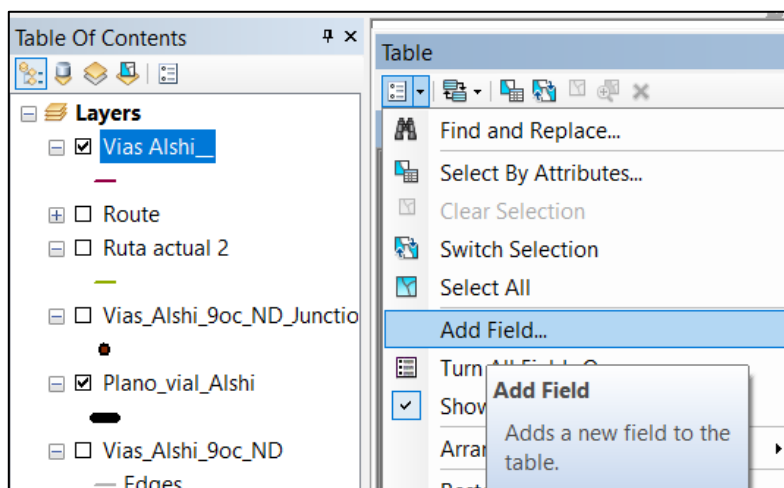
Table Of Contents

Layers

Vias Alshi__

Route

Ruta actual 2

Vias_Alshi_9oc_ND_Junctio

Plano_vial_Alshi

Vias_Alshi_9oc_ND

Edges

Table

Find and Replace...

Select By Attributes...

Clear Selection

Switch Selection

Select All

Add Field...

Turn All Fields O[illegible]

Show

Arra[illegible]

Add Field

Adds a new field to the table.